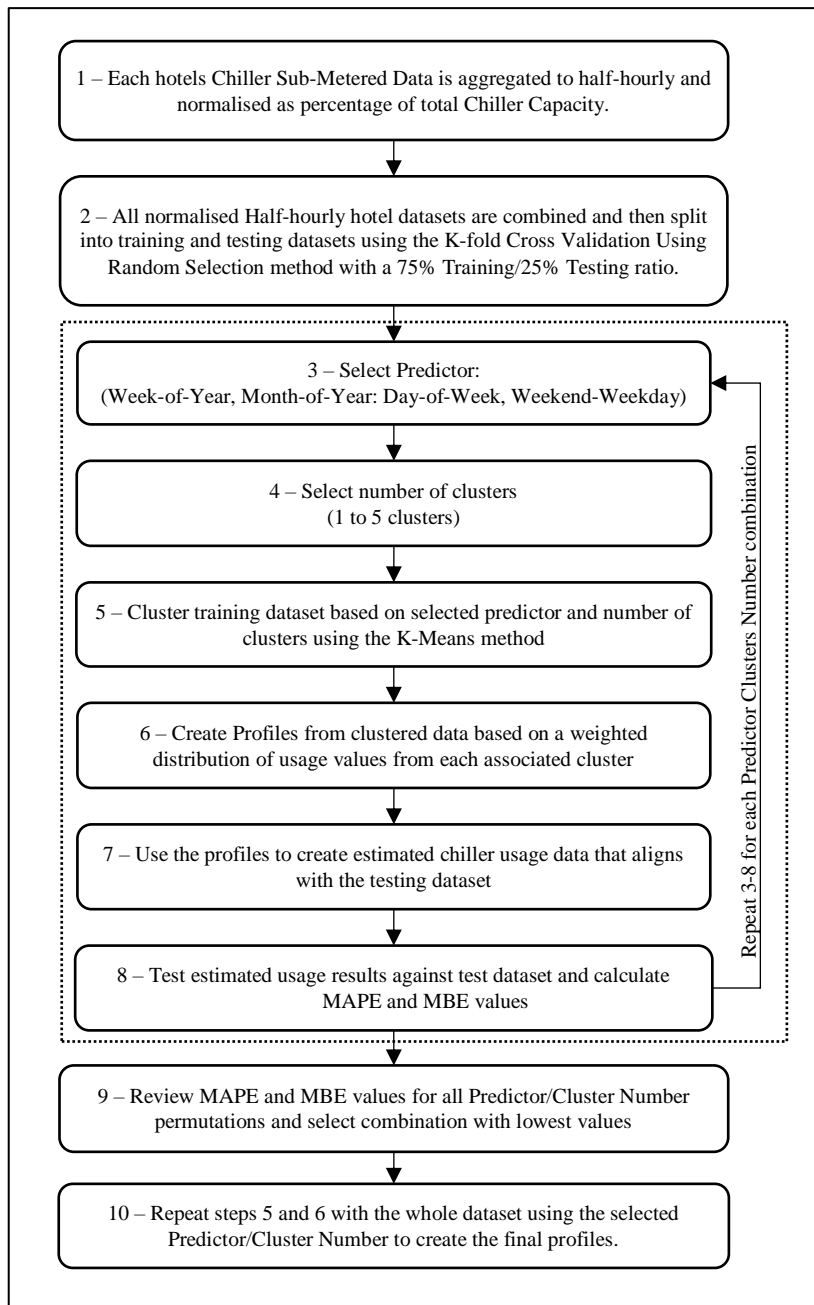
1 – Each hotels Chiller Sub-Metered Data is aggregated to half-hourly and normalised as percentage of total Chiller Capacity.

2 – All normalised Half-hourly hotel datasets are combined and then split into training and testing datasets using the K-fold Cross Validation Using Random Selection method with a 75% Training/25% Testing ratio.

3 – Select Predictor: (Week-of-Year, Month-of-Year: Day-of-Week, Weekend-Weekday)

4 – Select number of clusters (1 to 5 clusters)

5 – Cluster training dataset based on selected predictor and number of clusters using the K-Means method

6 – Create Profiles from clustered data based on a weighted distribution of usage values from each associated cluster

7 – Use the profiles to create estimated chiller usage data that aligns with the testing dataset

8 – Test estimated usage results against test dataset and calculate MAPE and MBE values

Repeat 3-8 for each Predictor Clusters Number combination

9 – Review MAPE and MBE values for all Predictor/Cluster Number permutations and select combination with lowest values

10 – Repeat steps 5 and 6 with the whole dataset using the selected Predictor/Cluster Number to create the final profiles.